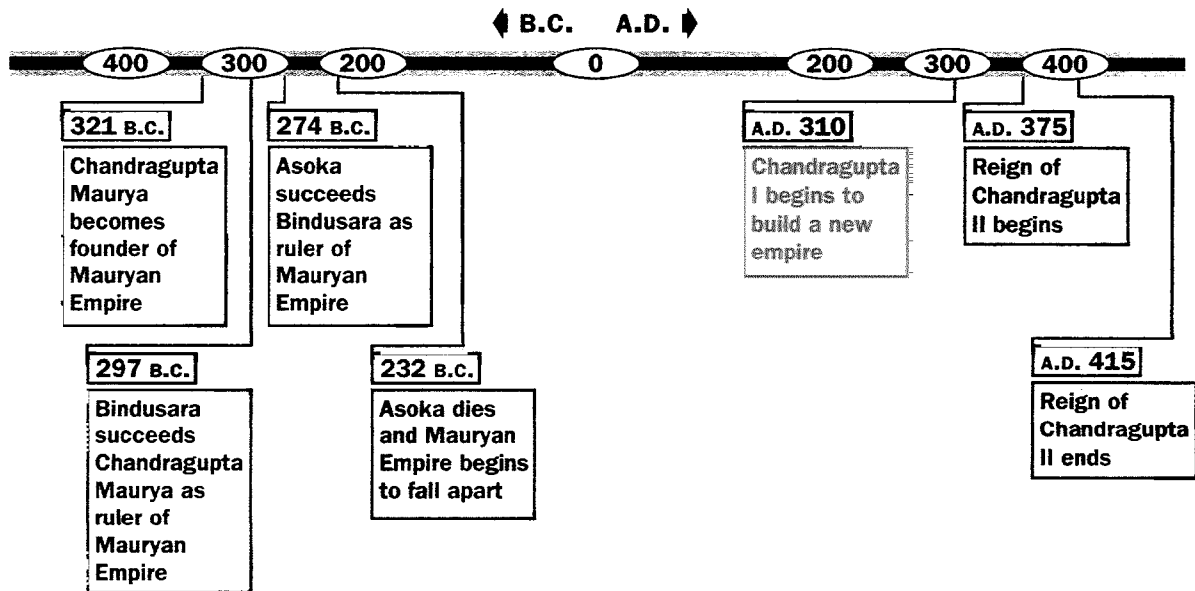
B.C. A.D.

400 300 200 0 200 300 400

321 B.C.
Chandragupta Maurya becomes founder of Mauryan Empire

274 B.C.
Asoka succeeds Bindusara as ruler of Mauryan Empire

297 B.C.
Bindusara succeeds Chandragupta Maurya as ruler of Mauryan Empire

232 B.C.
Asoka dies and Mauryan Empire begins to fall apart

A.D. 310
Chandragupta I begins to build a new empire

A.D. 375
Reign of Chandragupta II begins

A.D. 415
Reign of Chandragupta II ends